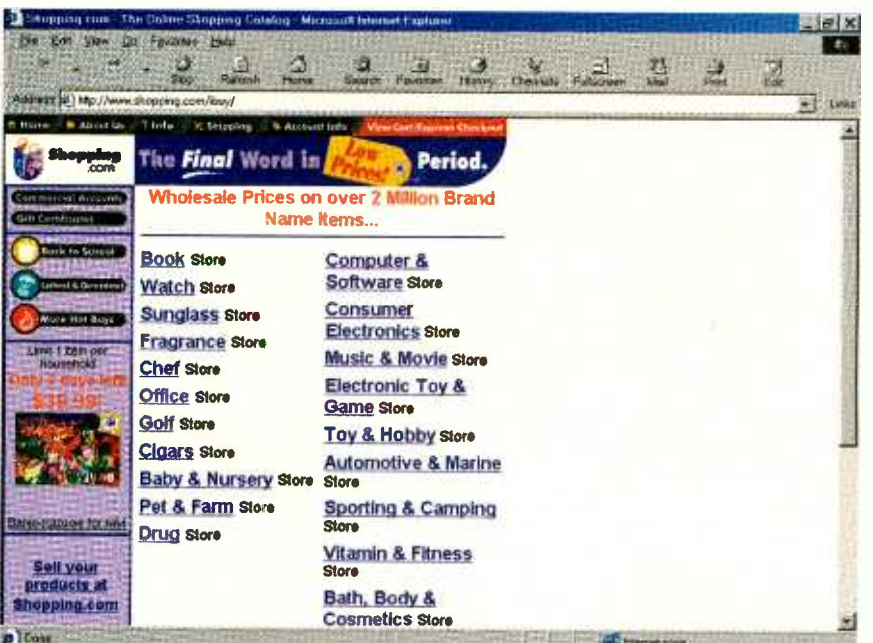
Shopping.com - The Online Shopping Catalog - Microsoft Internet Explorer

File Edit View Go Favorites Help

Stop Refresh Home Search Favorites History Channels Fullscreen Mail Print Edit

Address http://www.shopping.com/ibuy/

Links

Home About Us Info Shipping Account Info View Cart/Express Checkout

Shopping.com

The Final Word in Low Prices! Period.

Commercial Accounts
Gift Certificates

Wholesale Prices on over 2 Million Brand Name Items...

Back to School
Latest & Greatest
More Hot Buys

Limit 1 item per household
Only 2 days left
$39.99!

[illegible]

Sell your products at Shopping.com

Book Store
Watch Store
Sunglass Store
Fragrance Store
Chef Store
Office Store
Golf Store
Cigars Store
Baby & Nursery Store
Pet & Farm Store
Drug Store

Computer & Software Store
Consumer Electronics Store
Music & Movie Store
Electronic Toy & Game Store
Toy & Hobby Store
Automotive & Marine Store
Sporting & Camping Store
Vitamin & Fitness Store
Bath, Body & Cosmetics Store

Done